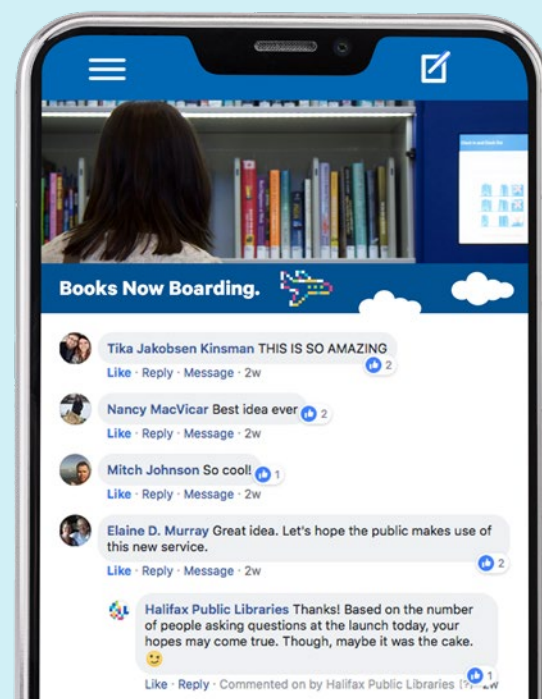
Books Now Boarding.

Tika Jakobsen Kinsman THIS IS SO AMAZING
2
Like · Reply · Message · 2w

Nancy MacVicar Best idea ever
2
Like · Reply · Message · 2w

Mitch Johnson So cool!
1
Like · Reply · Message · 2w

Elaine D. Murray Great idea. Let's hope the public makes use of this new service.
2
Like · Reply · Message · 2w

Halifax Public Libraries Thanks! Based on the number of people asking questions at the launch today, your hopes may come true. Though, maybe it was the cake. 🙂
1
Like · Reply · Commented on by Halifax Public Libraries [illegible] 2w